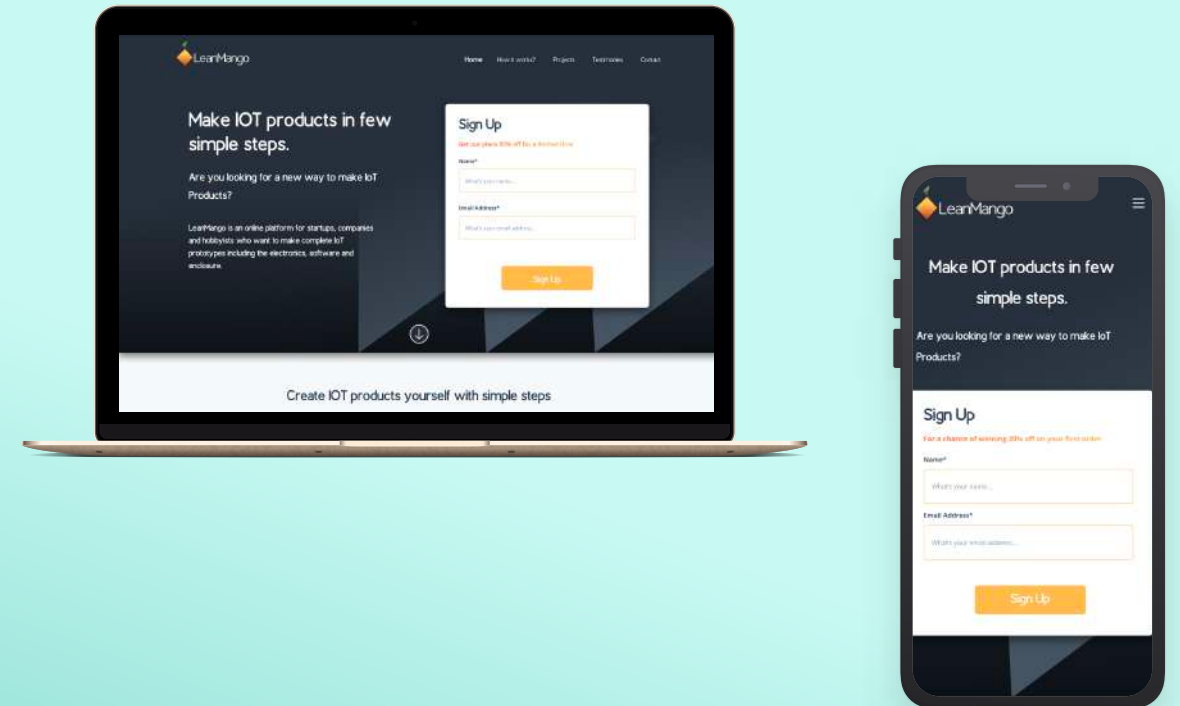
LeanMango

Home How it works? Projects Testimonies Contact

Make IOT products in few simple steps.

Are you looking for a new way to make IoT Products?

LeanMango is an online platform for startups, companies and hobbyists who want to make complete IoT prototypes including the electronics, software and enclosure.

Sign Up

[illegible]

Name*

What's your name...

Email Address*

What's your email address...

Sign Up

Create IOT products yourself with simple steps

LeanMango

Make IOT products in few simple steps.

Are you looking for a new way to make IoT Products?

Sign Up

For a chance of winning 20% off on your first order

Name*

What's your name...

Email Address*

What's your email address...

Sign Up